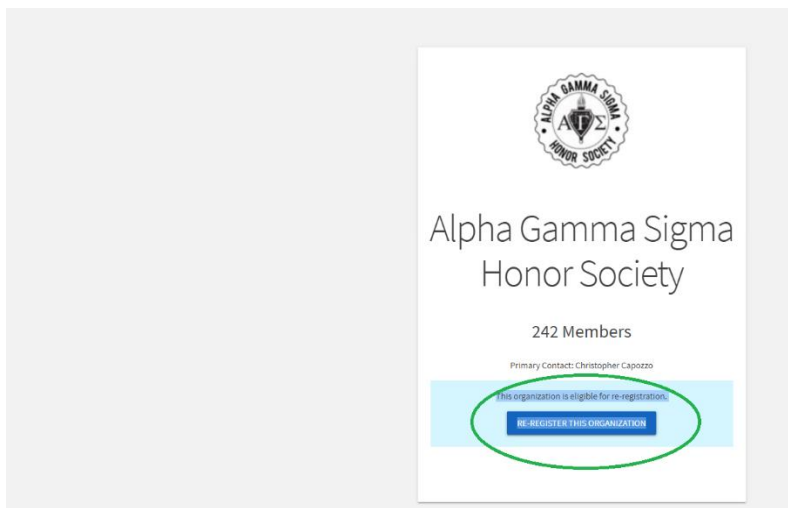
ALPHA GAMMA SIGMA
ΑΓΣ
HONOR SOCIETY

Alpha Gamma Sigma Honor Society

242 Members

Primary Contact: Christopher Capozzo

This organization is eligible for re-registration.

RE-REGISTER THIS ORGANIZATION